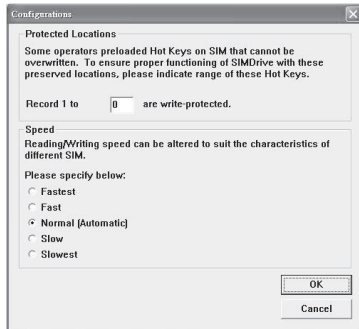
Configurations

Protected Locations

Some operators preloaded Hot Keys on SIM that cannot be overwritten. To ensure proper functioning of SIMDrive with these preserved locations, please indicate range of these Hot Keys.

Record 1 to 0 are write-protected.

Speed

Reading/Writing speed can be altered to suit the characteristics of different SIM.

Please specify below:

Fastest

Fast

Normal (Automatic)

Slow

Slowest

OK

Cancel